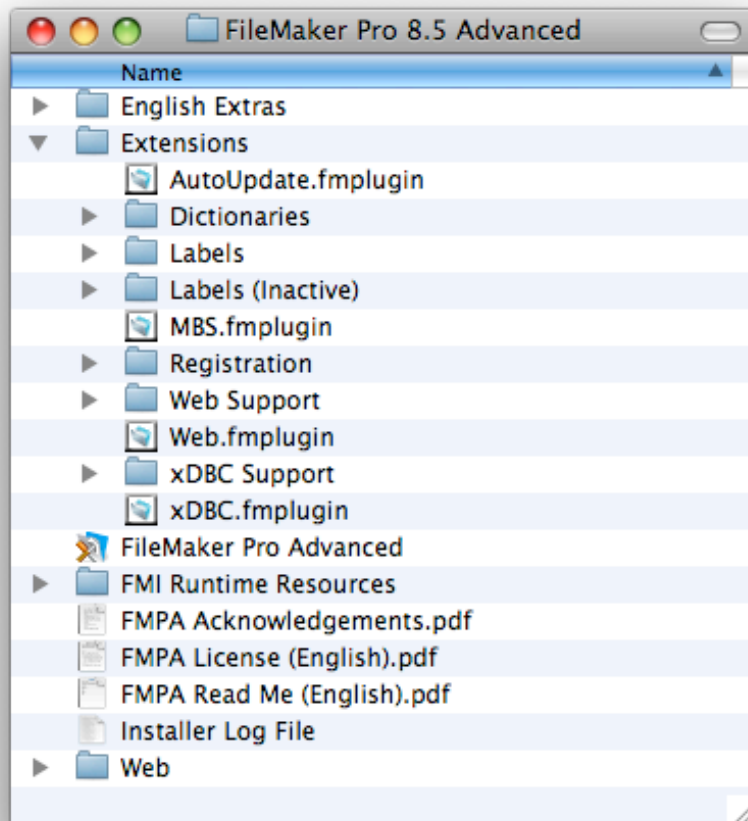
FileMaker Pro 8.5 Advanced

Name

English Extras
Extensions
AutoUpdate.fmplugin
Dictionaries
Labels
Labels (Inactive)
MBS.fmplugin
Registration
Web Support
Web.fmplugin
xDBC Support
xDBC.fmplugin
FileMaker Pro Advanced
FMI Runtime Resources
FMPA Acknowledgements.pdf
FMPA License (English).pdf
FMPA Read Me (English).pdf
Installer Log File
Web